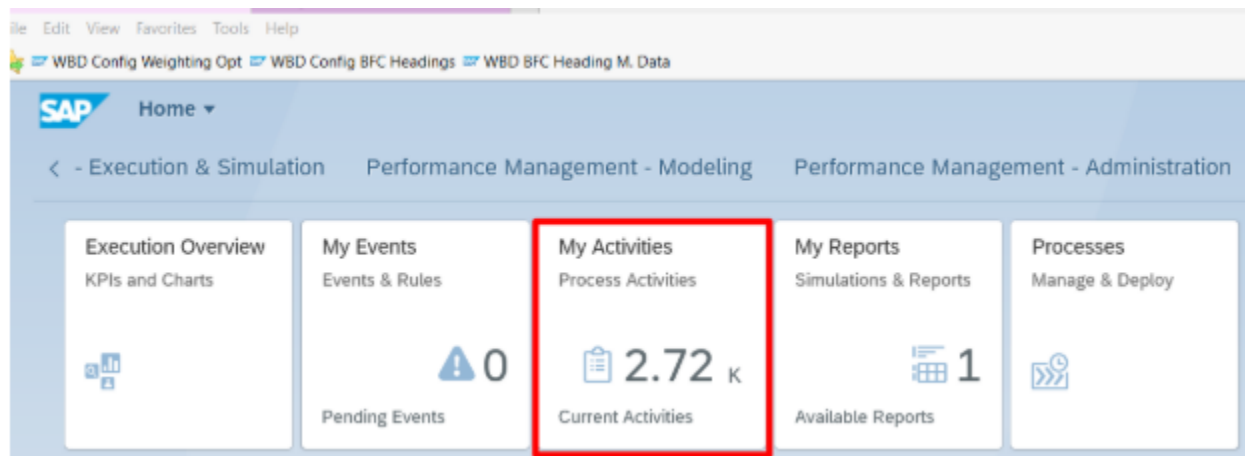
ile Edit View Favorites Tools Help

WBD Config Weighting Opt WBD Config BFC Headings WBD BFC Heading M. Data

SAP Home ▾

< - Execution & Simulation Performance Management - Modeling Performance Management - Administration

Execution Overview
KPIs and Charts

My Events
Events & Rules
0
Pending Events

My Activities
Process Activities
2.72 K
Current Activities

My Reports
Simulations & Reports
1
Available Reports

Processes
Manage & Deploy